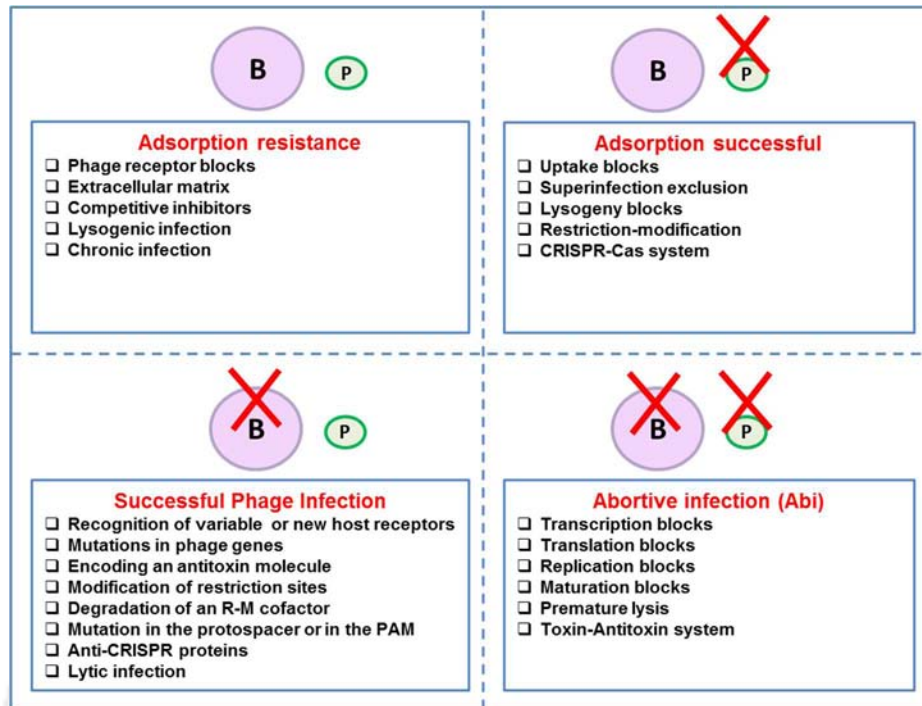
B

P

Adsorption resistance
❑ Phage receptor blocks
❑ Extracellular matrix
❑ Competitive inhibitors
❑ Lysogenic infection
❑ Chronic infection

B

P

Adsorption successful
❑ Uptake blocks
❑ Superinfection exclusion
❑ Lysogeny blocks
❑ Restriction-modification
❑ CRISPR-Cas system

B

P

Successful Phage Infection
❑ Recognition of variable or new host receptors
❑ Mutations in phage genes
❑ Encoding an antitoxin molecule
❑ Modification of restriction sites
❑ Degradation of an R-M cofactor
❑ Mutation in the protospacer or in the PAM
❑ Anti-CRISPR proteins
❑ Lytic infection

B

P

Abortive infection (Abi)
❑ Transcription blocks
❑ Translation blocks
❑ Replication blocks
❑ Maturation blocks
❑ Premature lysis
❑ Toxin-Antitoxin system